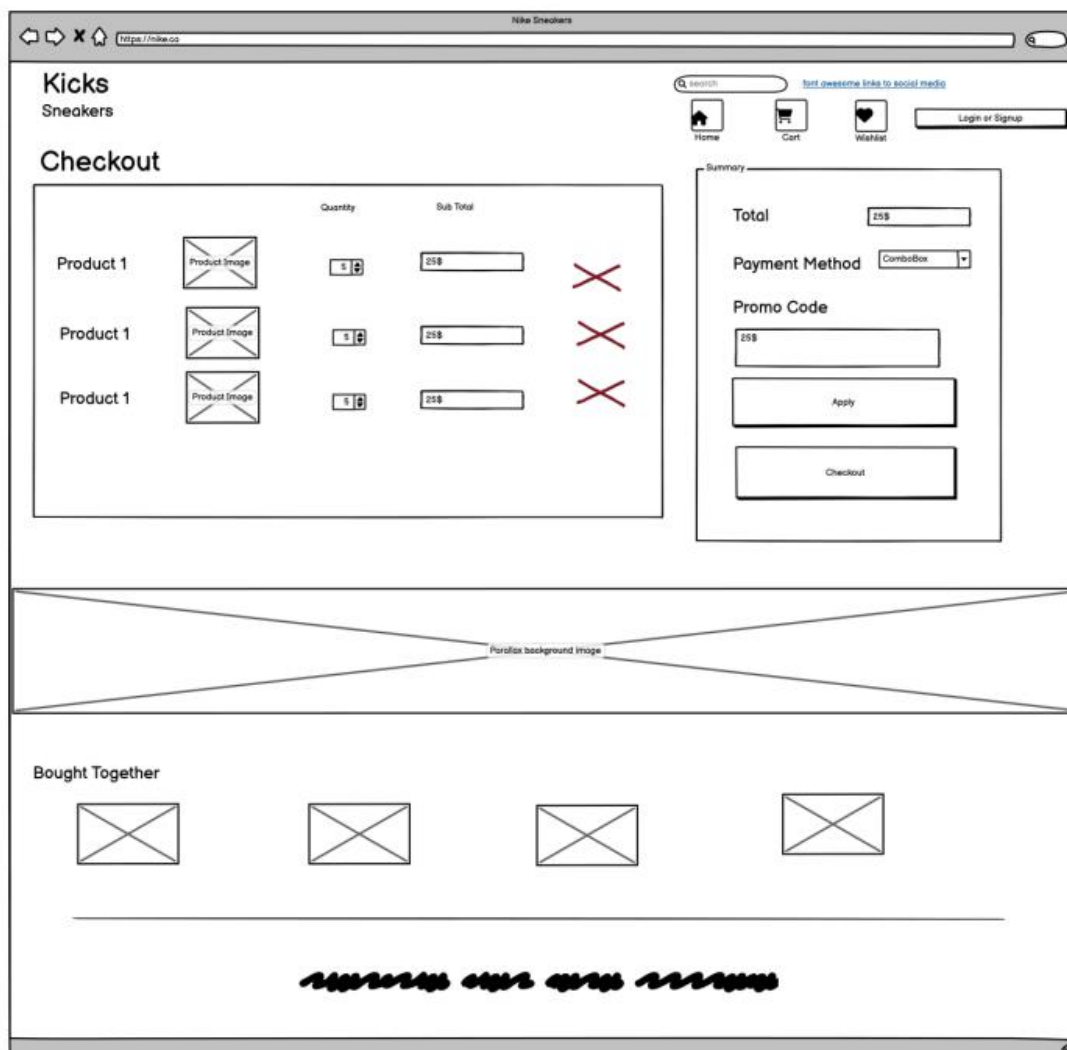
Nike Sneakers

https://nike.ca

Kicks
Sneakers

search

font awesome links to social media

Home Cart Wishlist

Login or Signup

Checkout

| | | Quantity | Sub Total |
|---|---|---|---|
| Product 1 | Product Image | 5 | 25$ |
| Product 1 | Product Image | 5 | 25$ |
| Product 1 | Product Image | 5 | 25$ |

Summary

Total 25$

Payment Method ComboBox

Promo Code

25$

Apply

Checkout

Parallax background image

Bought Together

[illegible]